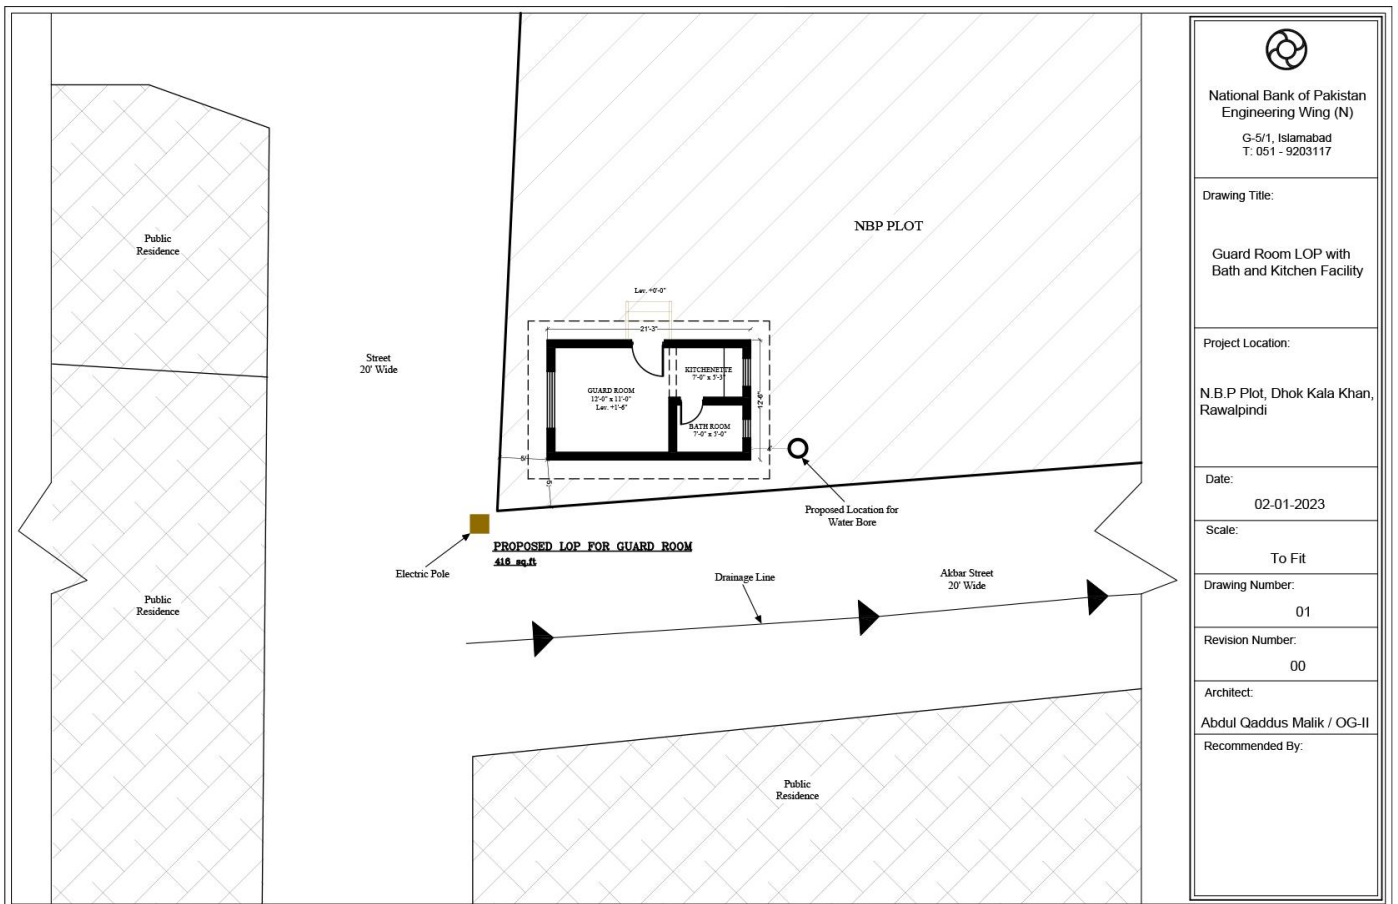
Public
Residence

Street
20' Wide

NBP PLOT

Lev. +0'-0"

21'-3"

GUARD ROOM
12'-0" x 11'-0"
Lev. +1'-6"

KITCHENETTE
7'-0" x 5'-3"

BATH ROOM
7'-0" x 5'-0"

12'-6"

Proposed Location for
Water Bore

PROPOSED LOP FOR GUARD ROOM
416 sq.ft

Electric Pole

Drainage Line

Akbar Street
20' Wide

Public
Residence

Public
Residence

National Bank of Pakistan
Engineering Wing (N)
G-5/1, Islamabad
T: 051 - 9203117

Drawing Title:
Guard Room LOP with Bath and Kitchen Facility

Project Location:
N.B.P Plot, Dhok Kala Khan, Rawalpindi

Date:
02-01-2023

Scale:
To Fit

Drawing Number:
01

Revision Number:
00

Architect:
Abdul Qaddus Malik / OG-II

Recommended By: